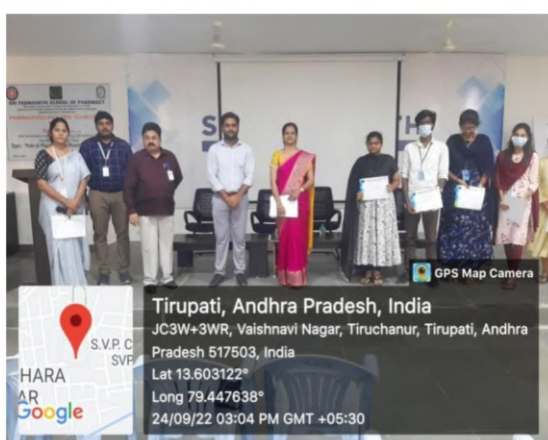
SRI PADMAVATHI SCHOOL OF PHARMACY

GPS Map Camera

Tirupati, Andhra Pradesh, India

JC3W+3WR, Vaishnavi Nagar, Tiruchanur, Tirupati, Andhra Pradesh 517503, India

Lat 13.603122°

Long 79.447638°

24/09/22 03:04 PM GMT +05:30

S.V.P. C

SVP

HARA

AR

Google